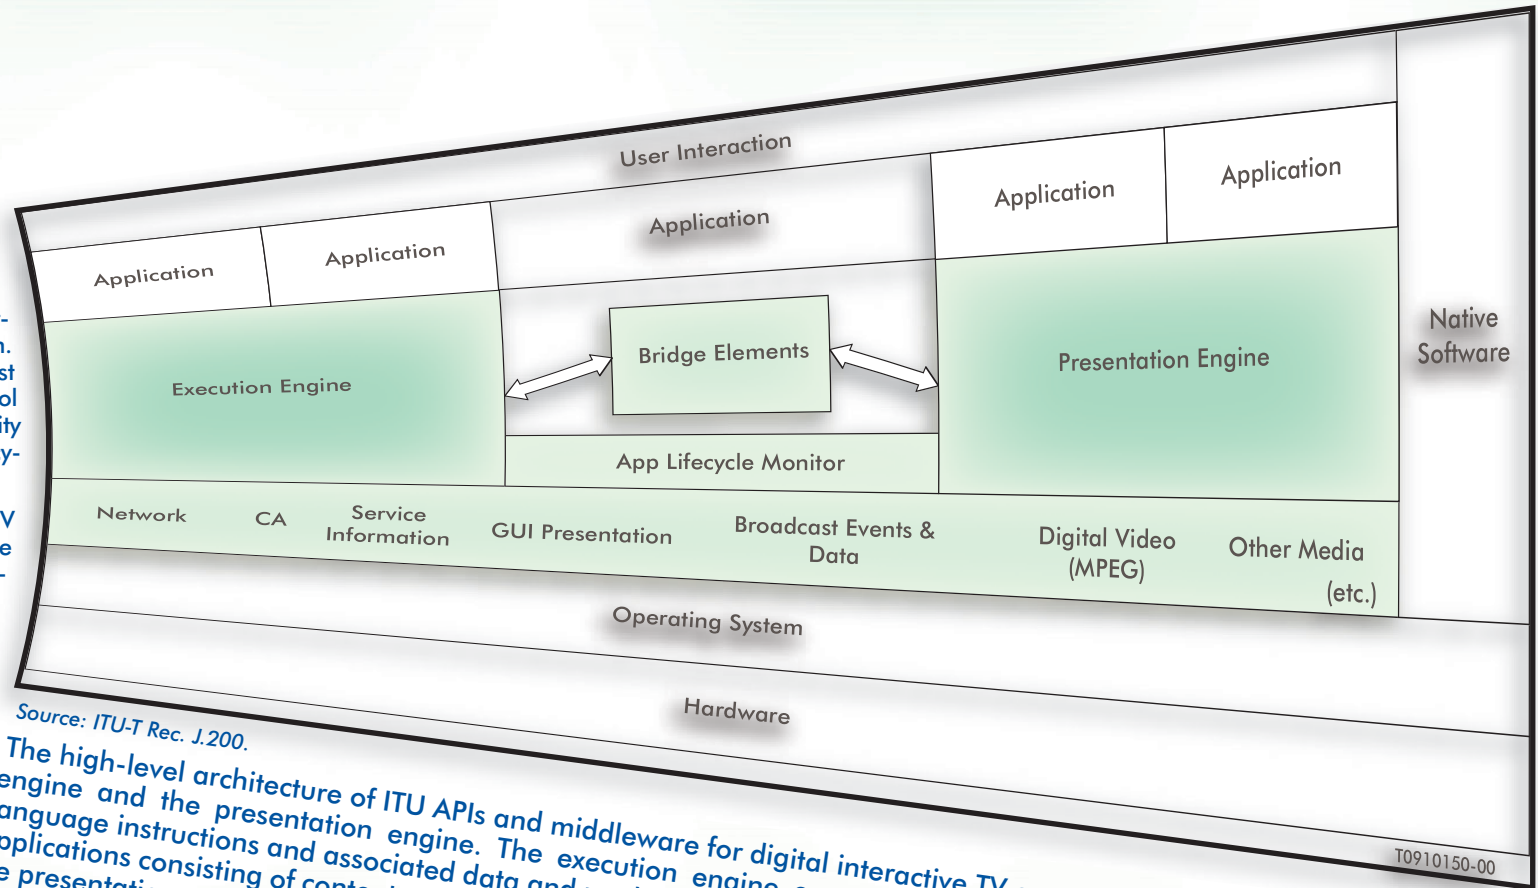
User Interaction

Application

Application

Application

Application

Application

Native Software

Execution Engine

Bridge Elements

Presentation Engine

App Lifecycle Monitor

Network

CA

Service Information

GUI Presentation

Broadcast Events & Data

Digital Video (MPEG)

Other Media (etc.)

Operating System

Hardware

Source: ITU-T Rec. J.200.

T0910150-00

The high-level architecture of ITU APIs and middleware for digital interactive TV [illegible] engine and the presentation engine. The execution engine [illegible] anguage instructions and associated data and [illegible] pplications consisting of conte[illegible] e presentati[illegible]